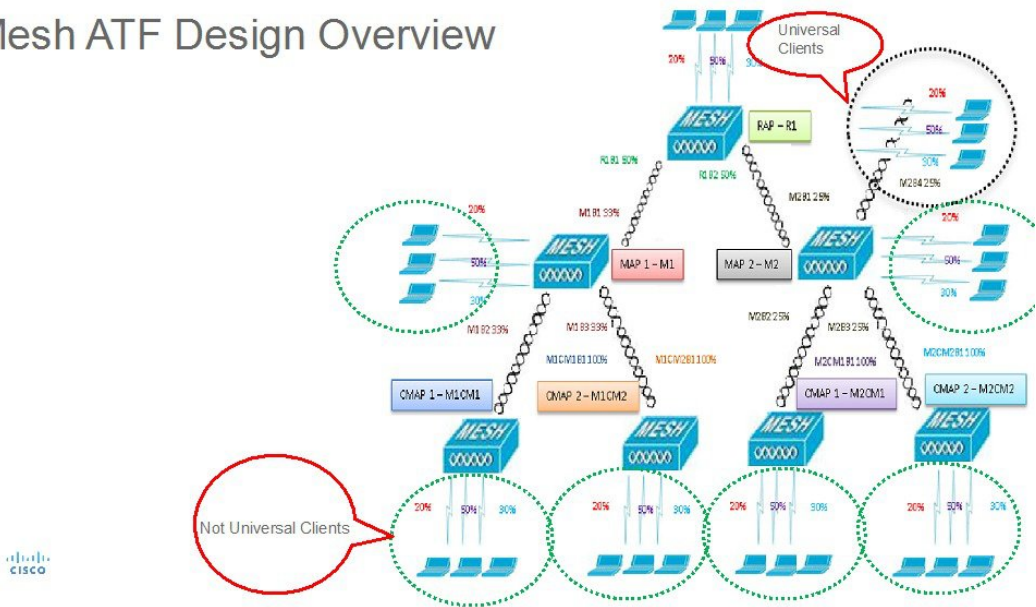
Mesh ATF Design Overview

20% 50% 30%

Universal Clients

MESH

RAP – R1

R1B1 50%

R1B2 50%

20% 50% 30%

M2B4 25%

M1B1 33%

M2B1 25%

20% 50% 30%

MESH

MAP 1 – M1

MAP 2 – M2

MESH

20% 50% 30%

M1B2 33%

M1B3 33%

M2B2 25%

M2B3 25%

M1CM1B1 100%

M1CM2B1 100%

M2CM1B1 100%

M2CM2B1 100%

CMAP 1 – M1CM1

CMAP 2 – M1CM2

CMAP 1 – M2CM1

CMAP 2 – M2CM2

MESH

MESH

MESH

MESH

Not Universal Clients

20% 50% 30%

20% 50% 30%

20% 50% 30%

20% 50% 30%

cisco